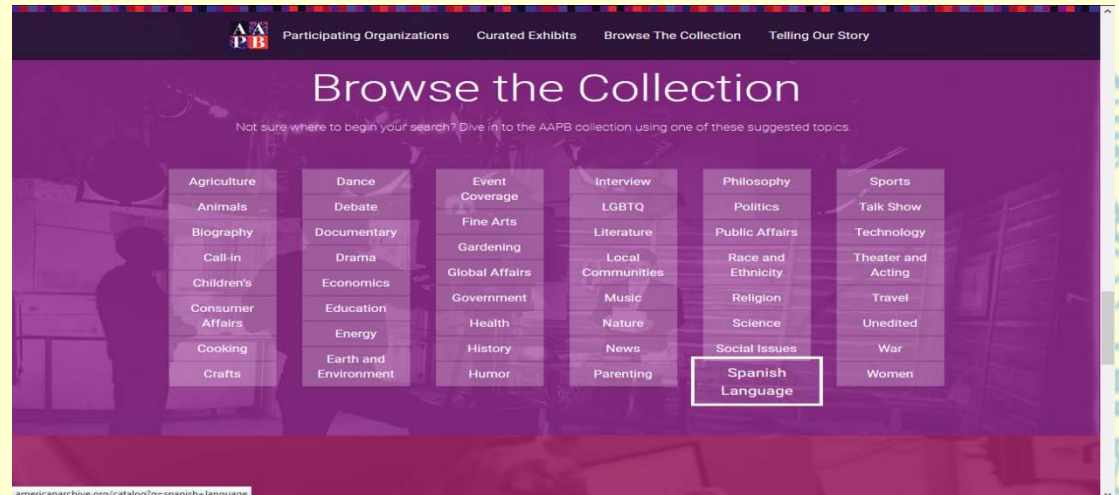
AAPB Participating Organizations Curated Exhibits Browse The Collection Telling Our Story

Browse the Collection

Not sure where to begin your search? Dive in to the AAPB collection using one of these suggested topics.

Agriculture
Animals
Biography
Call-in
Children's
Consumer Affairs
Cooking
Crafts

Dance
Debate
Documentary
Drama
Economics
Education
Energy
Earth and Environment

Event Coverage
Fine Arts
Gardening
Global Affairs
Government
Health
History
Humor

Interview
LGBTQ
Literature
Local Communities
Music
Nature
News
Parenting

Philosophy
Politics
Public Affairs
Race and Ethnicity
Religion
Science
Social Issues
Spanish Language

Sports
Talk Show
Technology
Theater and Acting
Travel
Unedited
War
Women

americanarchive.org/catalog?q=spanish+language